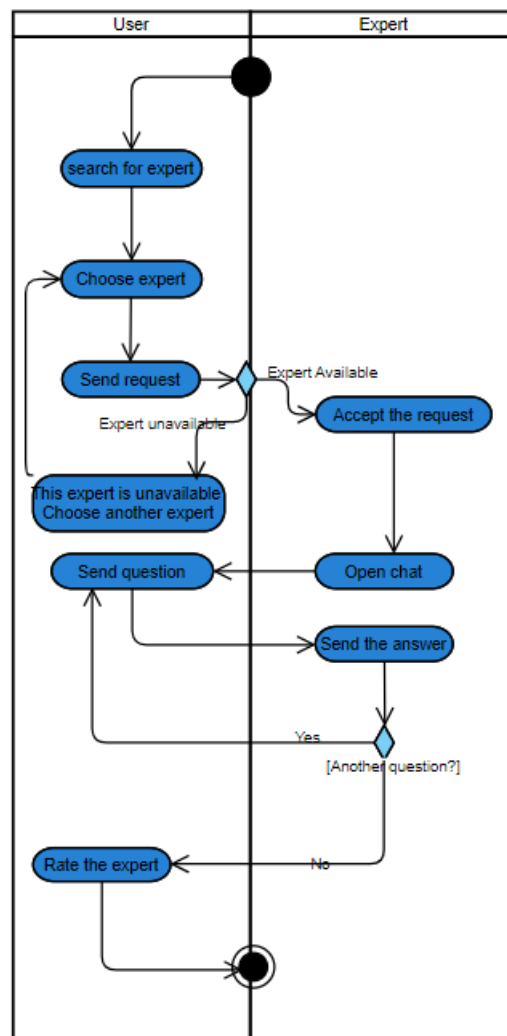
User
Expert
search for expert
Choose expert
Send request
Expert Available
Accept the request
Expert unavailable
This expert is unavailable
Choose another expert
Send question
Open chat
Send the answer
Yes
[Another question?]
Rate the expert
No